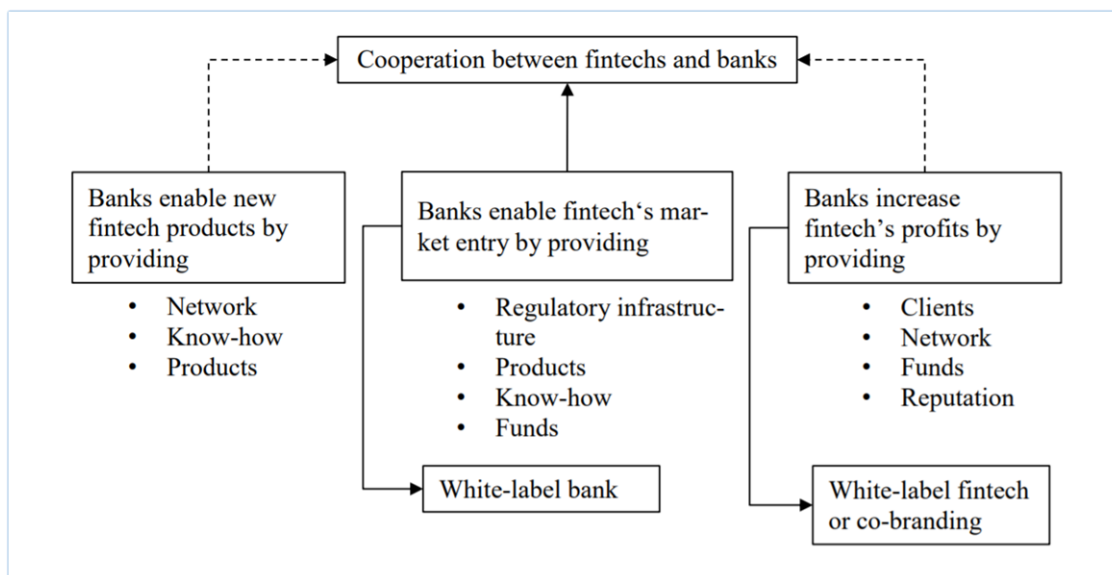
Cooperation between fintechs and banks

Banks enable new fintech products by providing

- Network
- Know-how
- Products

Banks enable fintech‘s market entry by providing

- Regulatory infrastructure
- Products
- Know-how
- Funds

White-label bank

Banks increase fintech’s profits by providing

- Clients
- Network
- Funds
- Reputation

White-label fintech or co-branding